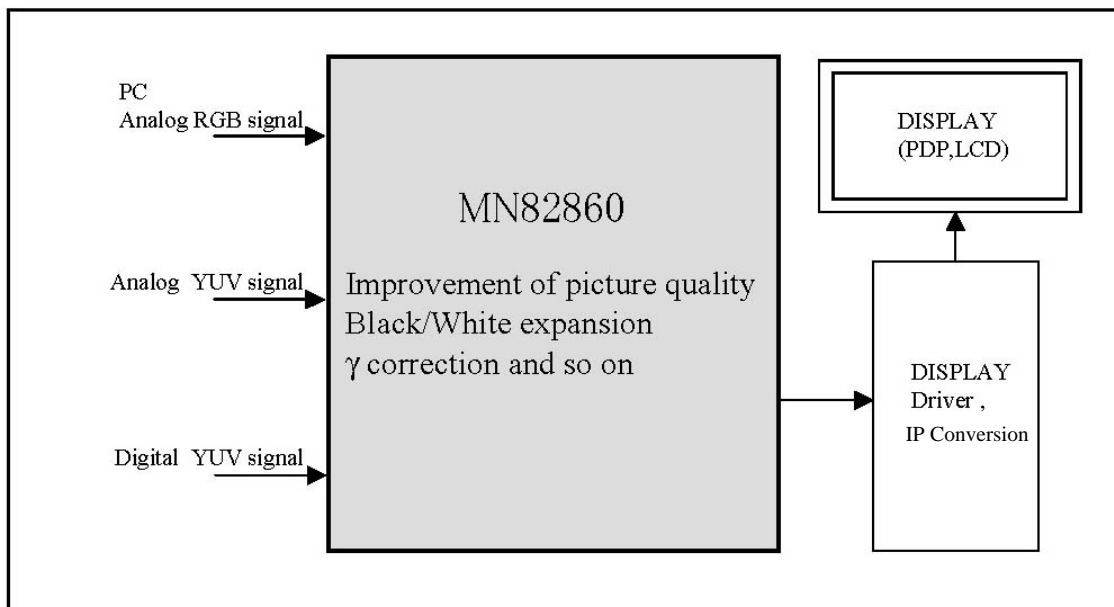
PC
Analog RGB signal

Analog YUV signal

Digital YUV signal

MN82860

Improvement of picture quality
Black/White expansion
$\gamma$ correction and so on

DISPLAY
(PDP,LCD)

DISPLAY
Driver ,
IP Conversion